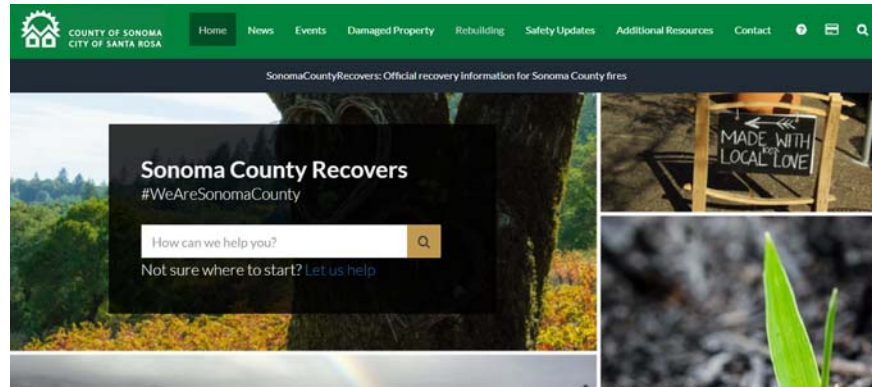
COUNTY OF SONOMA
CITY OF SANTA ROSA

Home News Events Damaged Property Rebuilding Safety Updates Additional Resources Contact

SonomaCountyRecovers: Official recovery information for Sonoma County fires

Sonoma County Recovers
#WeAreSonomaCounty

How can we help you?

Not sure where to start? Let us help

MADE WITH LOCAL LOVE